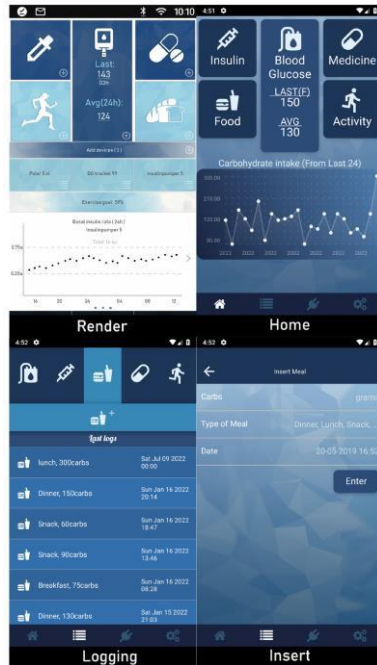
10:10

Last:
143

Avg(24h):
124

Add devices (1)

Peter Coll

Exercisegoal: 35%

Basal insulin rate (24h)

Render

4:51

Insulin

Blood Glucose

Medicine

LAST(F)
150

Food

AVG
130

Activity

Carbohydrate intake (From Last 24)

Home

4:52

Last logs

lunch, 300carbs

Sat Jul 09 2022 00:00

Dinner, 150carbs

Sun Jan 16 2022 20:14

Snack, 60carbs

Sun Jan 16 2022 18:47

Snack, 90carbs

Sun Jan 16 2022 13:46

Breakfast, 75carbs

Sun Jan 16 2022 08:28

Dinner, 130carbs

Sat Jan 15 2022 21:03

Logging

4:52

Insert Meal

Carbs

grams

Type of Meal

Dinner, Lunch, Snack, ...

Date

20-05-2019 16:52

Enter

Insert